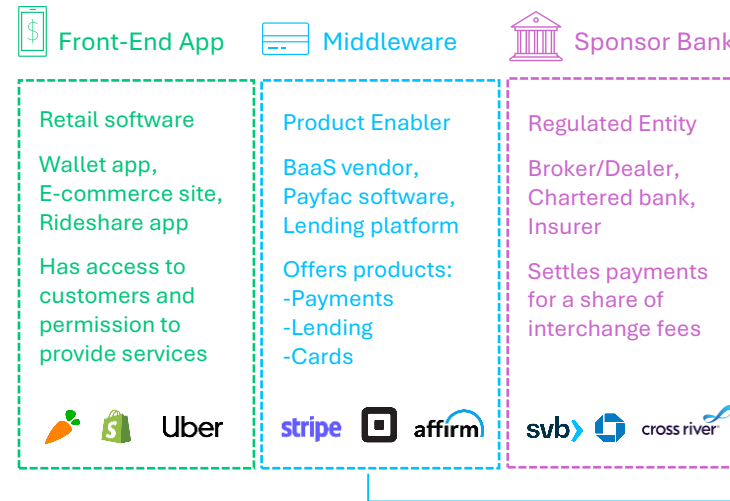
Front-End App

Retail software

Wallet app, E-commerce site, Rideshare app

Has access to customers and permission to provide services

Uber

Middleware

Product Enabler

BaaS vendor, Payfac software, Lending platform

Offers products:
-Payments
-Lending
-Cards

stripe

affirm

Sponsor Bank

Regulated Entity

Broker/Dealer, Chartered bank, Insurer

Settles payments for a share of interchange fees

svb

cross river